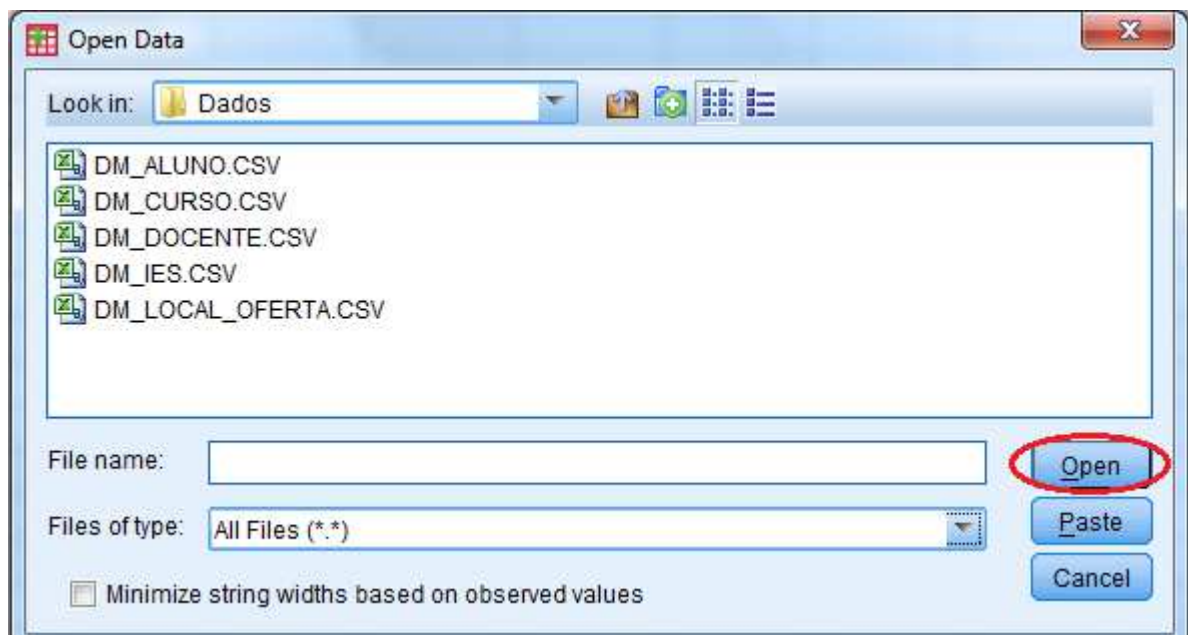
Open Data

Look in: Dados

DM_ALUNO.CSV
DM_CURSO.CSV
DM_DOCENTE.CSV
DM_IES.CSV
DM_LOCAL_OFERTA.CSV

File name:

Files of type: All Files (*.*)

Minimize string widths based on observed values

Open

Paste

Cancel